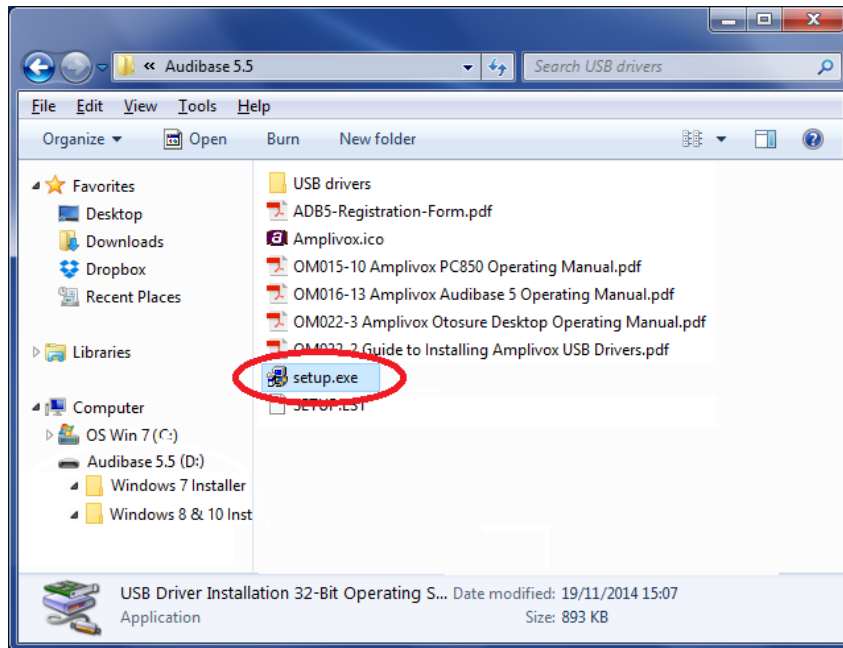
« Audibase 5.5

Search USB drivers

File Edit View Tools Help

Organize ▾ Open Burn New folder

Favorites
Desktop
Downloads
Dropbox
Recent Places

Libraries

Computer
OS Win 7 (C:)
Audibase 5.5 (D:)
Windows 7 Installer
Windows 8 & 10 Inst

USB drivers
ADB5-Registration-Form.pdf
Amplivox.ico
OM015-10 Amplivox PC850 Operating Manual.pdf
OM016-13 Amplivox Audibase 5 Operating Manual.pdf
OM022-3 Amplivox Otosure Desktop Operating Manual.pdf
OM022-2 Guide to Installing Amplivox USB Drivers.pdf
setup.exe
SETUP.LST

USB Driver Installation 32-Bit Operating S... Date modified: 19/11/2014 15:07
Application Size: 893 KB